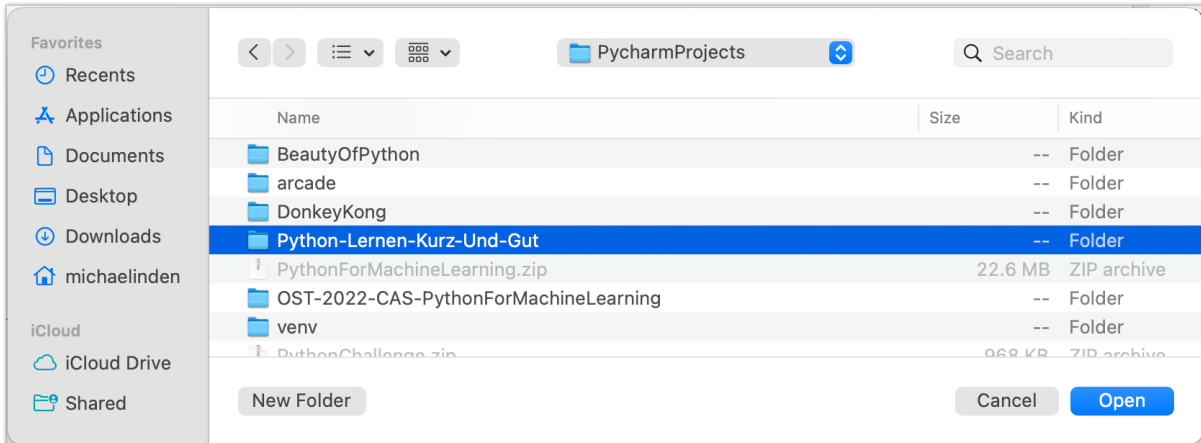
Favorites
Recents
Applications
Documents
Desktop
Downloads
michaelinden

iCloud
iCloud Drive
Shared

PycharmProjects

Search

| Name | Size | Kind |
|---|---|---|
| BeautyOfPython | -- | Folder |
| arcade | -- | Folder |
| DonkeyKong | -- | Folder |
| Python-Lernen-Kurz-Und-Gut | -- | Folder |
| PythonForMachineLearning.zip | 22.6 MB | ZIP archive |
| OST-2022-CAS-PythonForMachineLearning | -- | Folder |
| venv | -- | Folder |
| PythonChallenge.zip | 968 KB | ZIP archive |

New Folder

Cancel
Open